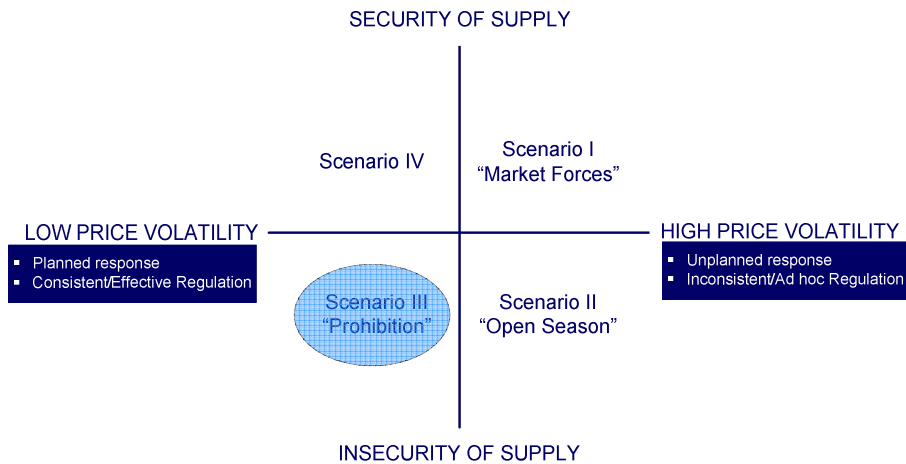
SECURITY OF SUPPLY

Scenario IV

Scenario I
"Market Forces"

LOW PRICE VOLATILITY
▪ Planned response
▪ Consistent/Effective Regulation

HIGH PRICE VOLATILITY
▪ Unplanned response
▪ Inconsistent/Ad hoc Regulation

Scenario III
"Prohibition"

Scenario II
"Open Season"

INSECURITY OF SUPPLY